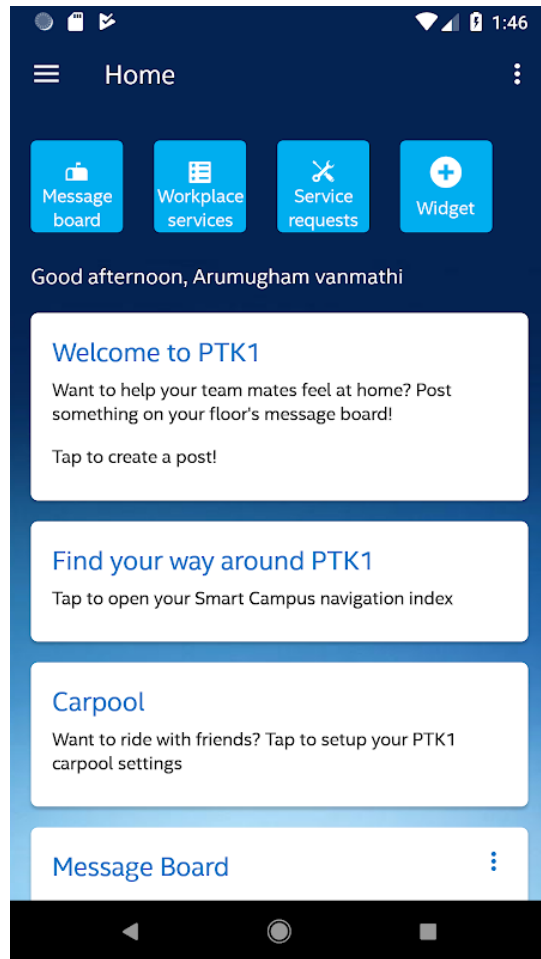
1:46

Home

Message board

Workplace services

Service requests

Widget

Good afternoon, Arumugham vanmathi

Welcome to PTK1

Want to help your team mates feel at home? Post something on your floor's message board!

Tap to create a post!

Find your way around PTK1

Tap to open your Smart Campus navigation index

Carpool

Want to ride with friends? Tap to setup your PTK1 carpool settings

Message Board